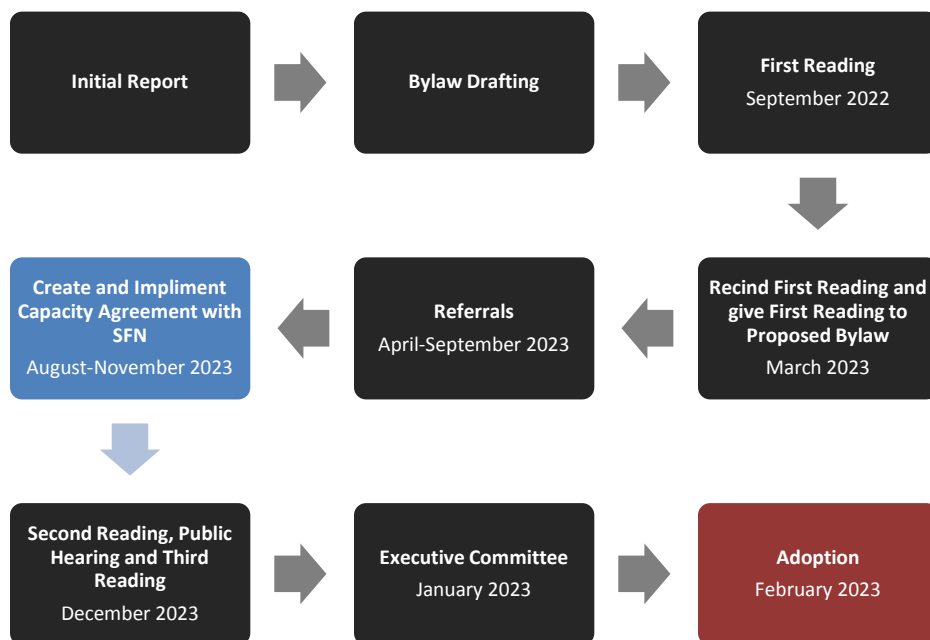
Initial Report

Bylaw Drafting

First Reading
September 2022

Recind First Reading and give First Reading to Proposed Bylaw
March 2023

Referrals
April-September 2023

Create and Impliment Capacity Agreement with SFN
August-November 2023

Second Reading, Public Hearing and Third Reading
December 2023

Executive Committee
January 2023

Adoption
February 2023